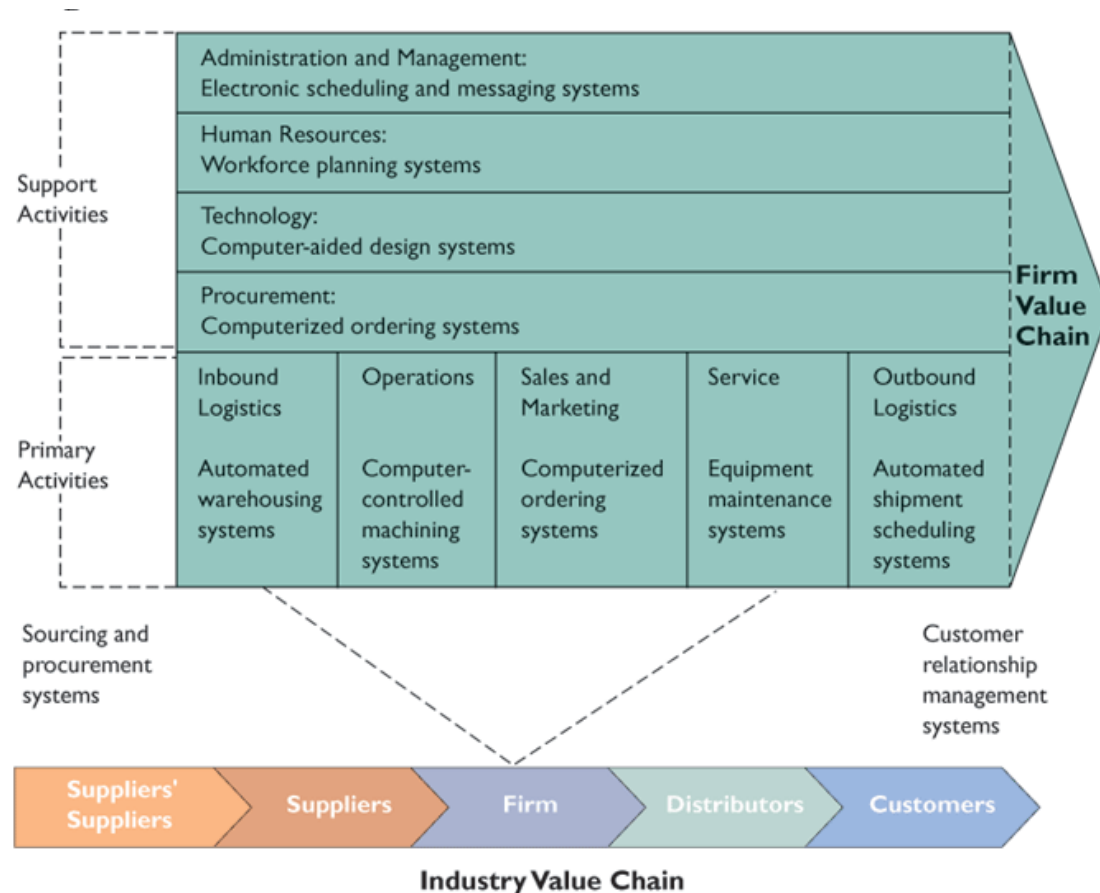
Support Activities

Administration and Management:
Electronic scheduling and messaging systems

Human Resources:
Workforce planning systems

Technology:
Computer-aided design systems

Procurement:
Computerized ordering systems

Firm Value Chain

Primary Activities

| Inbound Logistics | Operations | Sales and Marketing | Service | Outbound Logistics |
|---|---|---|---|---|
| Automated warehousing systems | Computer-controlled machining systems | Computerized ordering systems | Equipment maintenance systems | Automated shipment scheduling systems |

Sourcing and procurement systems

Customer relationship management systems

Suppliers' Suppliers

Suppliers

Firm

Distributors

Customers

Industry Value Chain